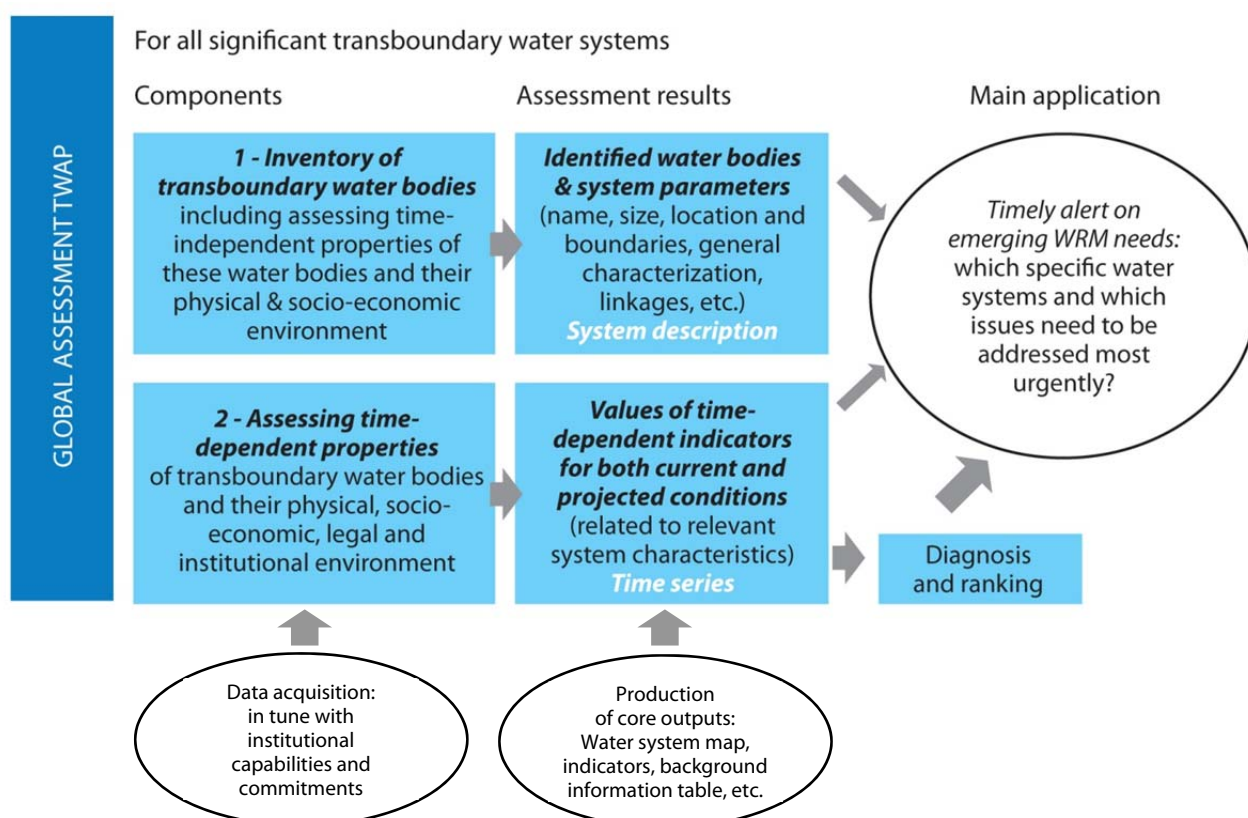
GLOBAL ASSESSMENT TWAP

For all significant transboundary water systems

Components

Assessment results

Main application

1 - Inventory of transboundary water bodies including assessing time-independent properties of these water bodies and their physical & socio-economic environment

Identified water bodies & system parameters (name, size, location and boundaries, general characterization, linkages, etc.) System description

Timely alert on emerging WRM needs: which specific water systems and which issues need to be addressed most urgently?

2 - Assessing time-dependent properties of transboundary water bodies and their physical, socio-economic, legal and institutional environment

Values of time-dependent indicators for both current and projected conditions (related to relevant system characteristics) Time series

Diagnosis and ranking

Data acquisition: in tune with institutional capabilities and commitments

Production of core outputs: Water system map, indicators, background information table, etc.